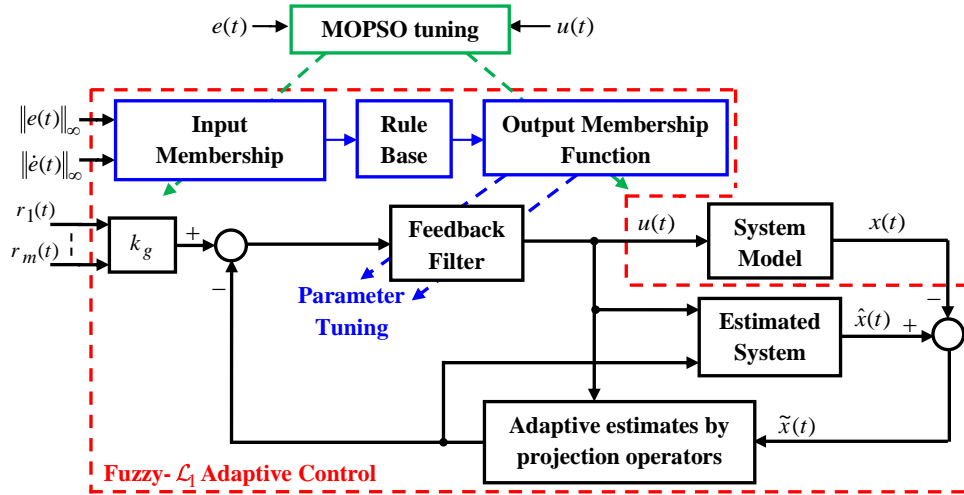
$e(t)$ MOPSO tuning $u(t)$

$\|e(t)\|_\infty$

$\|\dot{e}(t)\|_\infty$

Input Membership

Rule Base

Output Membership Function

$r_1(t)$

$r_m(t)$

$k_g$

+

−

Feedback Filter

Parameter Tuning

$u(t)$

System Model

$x(t)$

−

Estimated System

$\hat{x}(t)$

+

Adaptive estimates by projection operators

$\tilde{x}(t)$

Fuzzy- $\mathcal{L}_1$ Adaptive Control